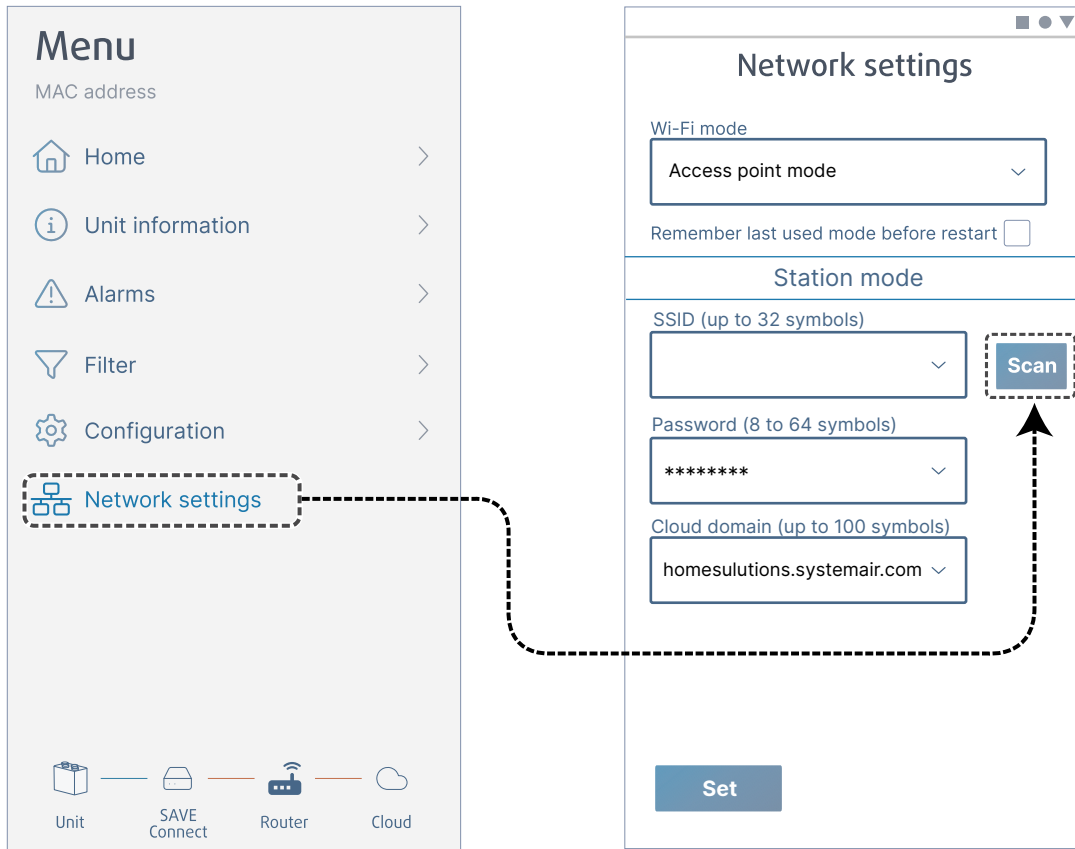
Menu

MAC address

Home

Unit information

Alarms

Filter

Configuration

Network settings

Unit

SAVE Connect

Router

Cloud

Network settings

Wi-Fi mode

Access point mode

Remember last used mode before restart

Station mode

SSID (up to 32 symbols)

Scan

Password (8 to 64 symbols)

********

Cloud domain (up to 100 symbols)

homesulutions.systemair.com

Set